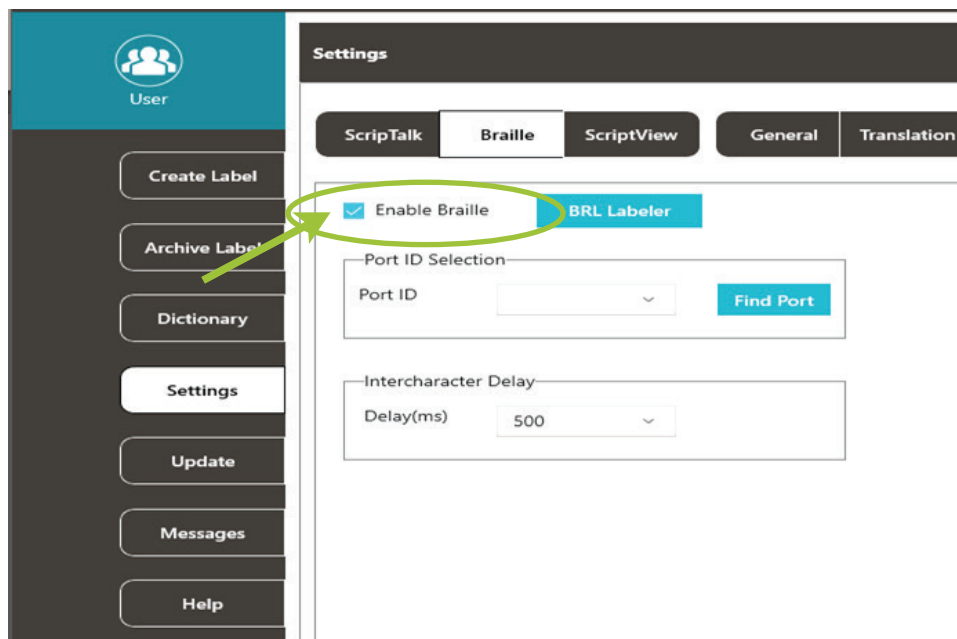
User

Create Label

Archive Label

Dictionary

Settings

Update

Messages

Help

Settings

ScripTalk | Braille | ScriptView | General | Translation

Enable Braille

BRL Labeler

Port ID Selection

Port ID

Find Port

Intercharacter Delay

Delay(ms)

500